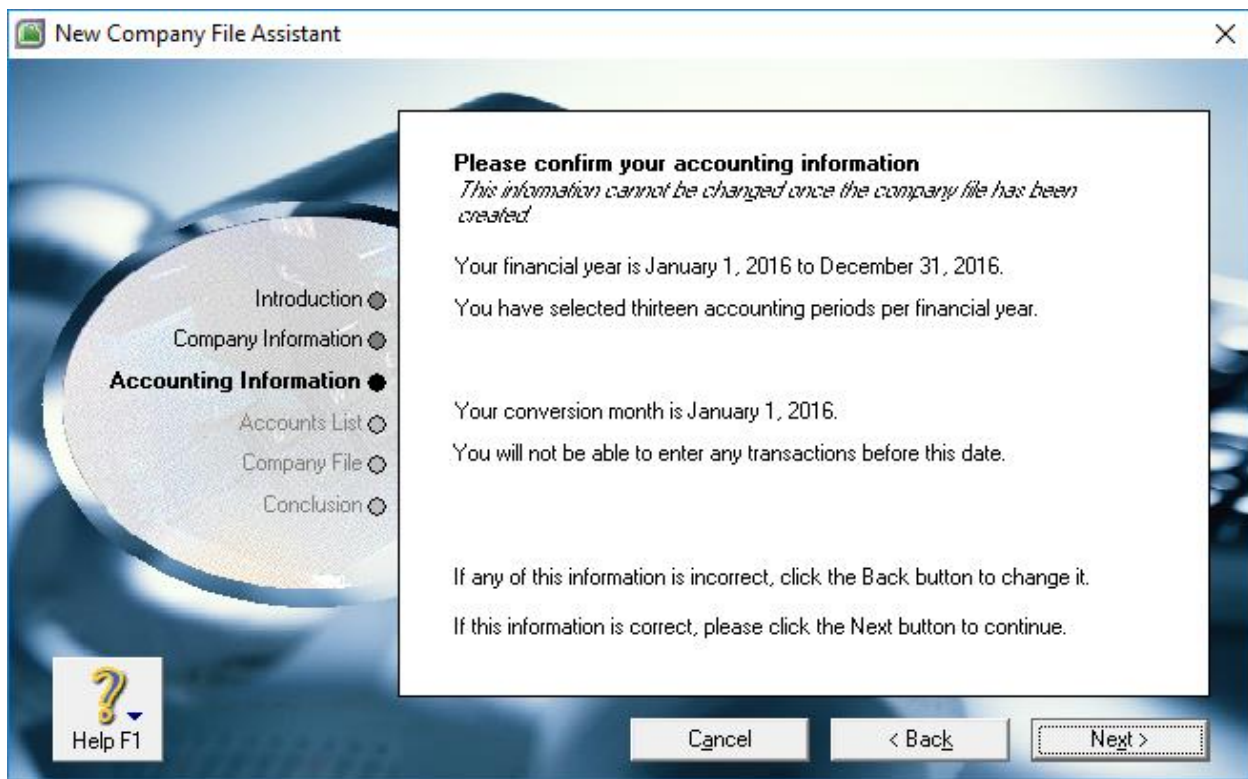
New Company File Assistant

×

Introduction
Company Information
Accounting Information
Accounts List
Company File
Conclusion

Please confirm your accounting information
This information cannot be changed once the company file has been created.

Your financial year is January 1, 2016 to December 31, 2016.

You have selected thirteen accounting periods per financial year.

Your conversion month is January 1, 2016.

You will not be able to enter any transactions before this date.

If any of this information is incorrect, click the Back button to change it.

If this information is correct, please click the Next button to continue.

Help F1

Cancel

< Back

Next >